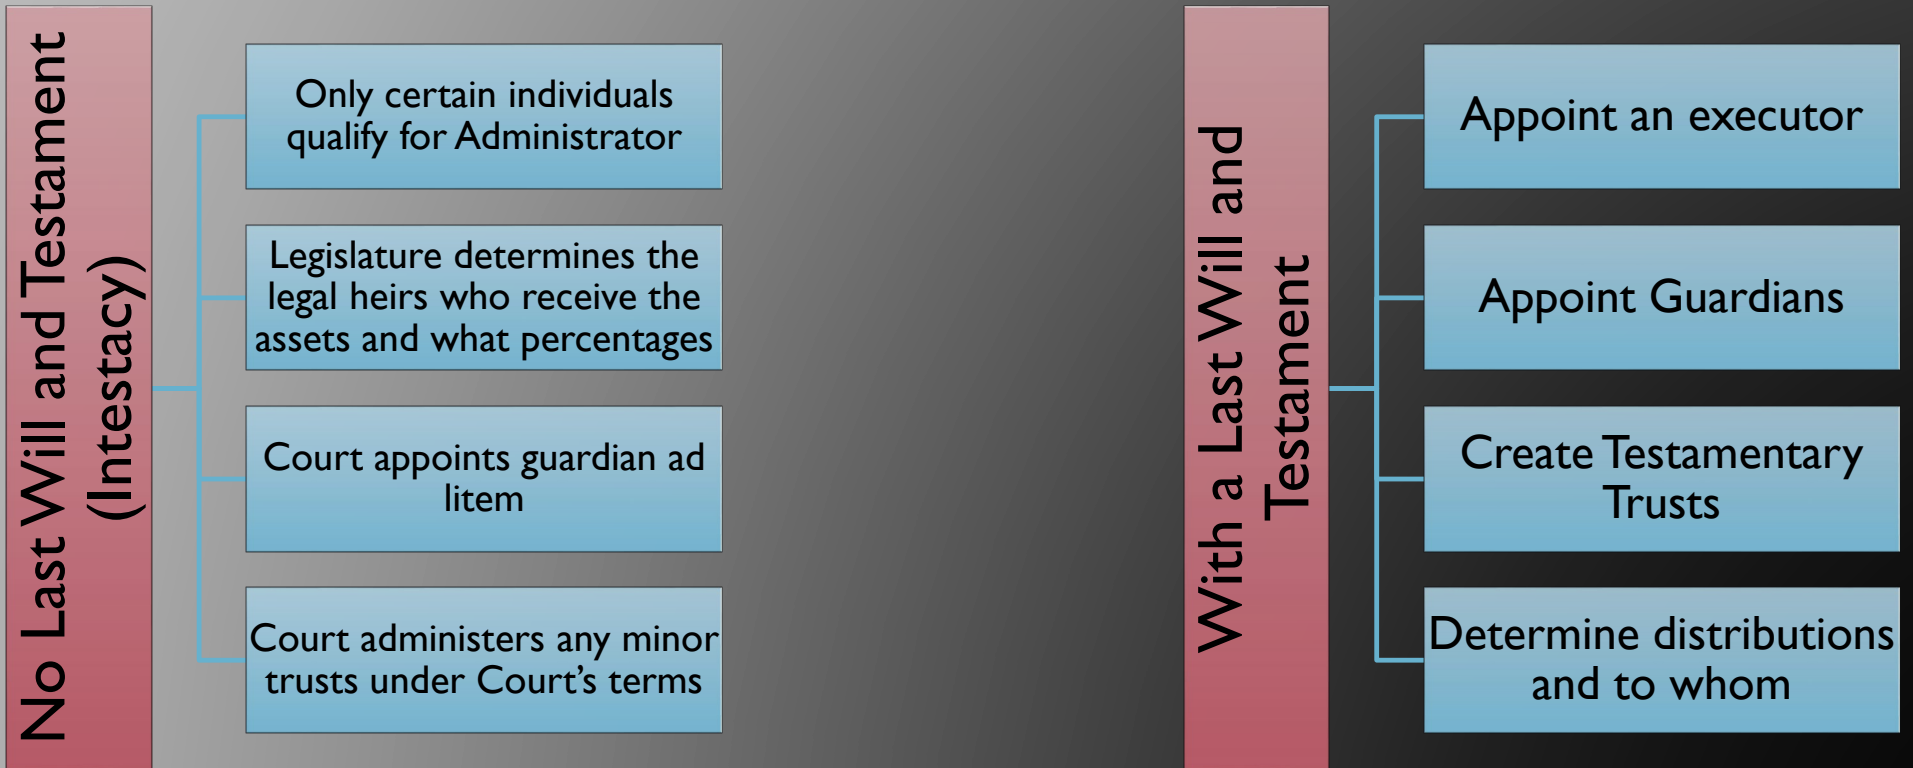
No Last Will and Testament (Intestacy)

Only certain individuals qualify for Administrator

Legislature determines the legal heirs who receive the assets and what percentages

Court appoints guardian ad litem

Court administers any minor trusts under Court's terms

With a Last Will and Testament

Appoint an executor

Appoint Guardians

Create Testamentary Trusts

Determine distributions and to whom